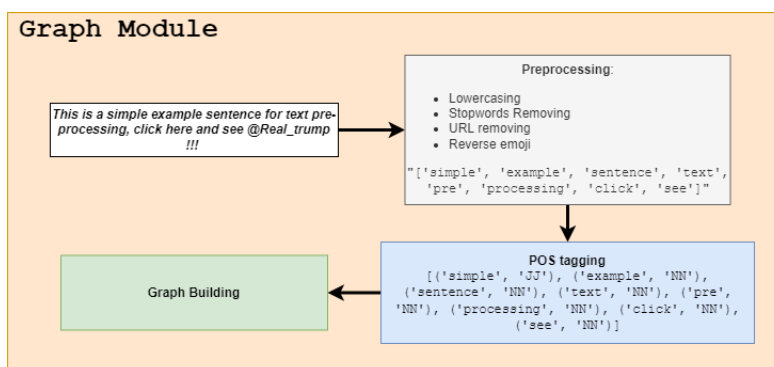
Graph Module

This is a simple example sentence for text pre-processing, click here and see @Real_trump !!!

Preprocessing:

- Lowercasing
- Stopwords Removing
- URL removing
- Reverse emoji

"['simple', 'example', 'sentence', 'text', 'pre', 'processing', 'click', 'see']"

POS tagging
[('simple', 'JJ'), ('example', 'NN'), ('sentence', 'NN'), ('text', 'NN'), ('pre', 'NN'), ('processing', 'NN'), ('click', 'NN'), ('see', 'NN')]

Graph Building